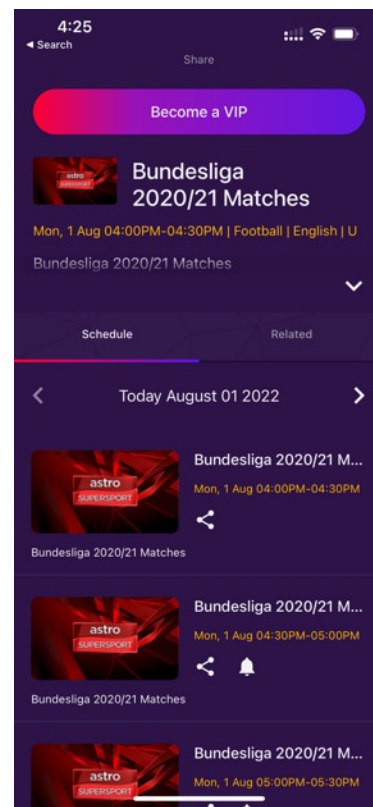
4:25
◂ Search
Share

Become a VIP

astro SUPERSPORT
Bundesliga 2020/21 Matches
Mon, 1 Aug 04:00PM-04:30PM | Football | English | U
Bundesliga 2020/21 Matches

Schedule
Related

Today August 01 2022

astro SUPERSPORT
Bundesliga 2020/21 M...
Mon, 1 Aug 04:00PM-04:30PM
Bundesliga 2020/21 Matches

astro SUPERSPORT
Bundesliga 2020/21 M...
Mon, 1 Aug 04:30PM-05:00PM
Bundesliga 2020/21 Matches

astro SUPERSPORT
Bundesliga 2020/21 M...
Mon, 1 Aug 05:00PM-05:30PM